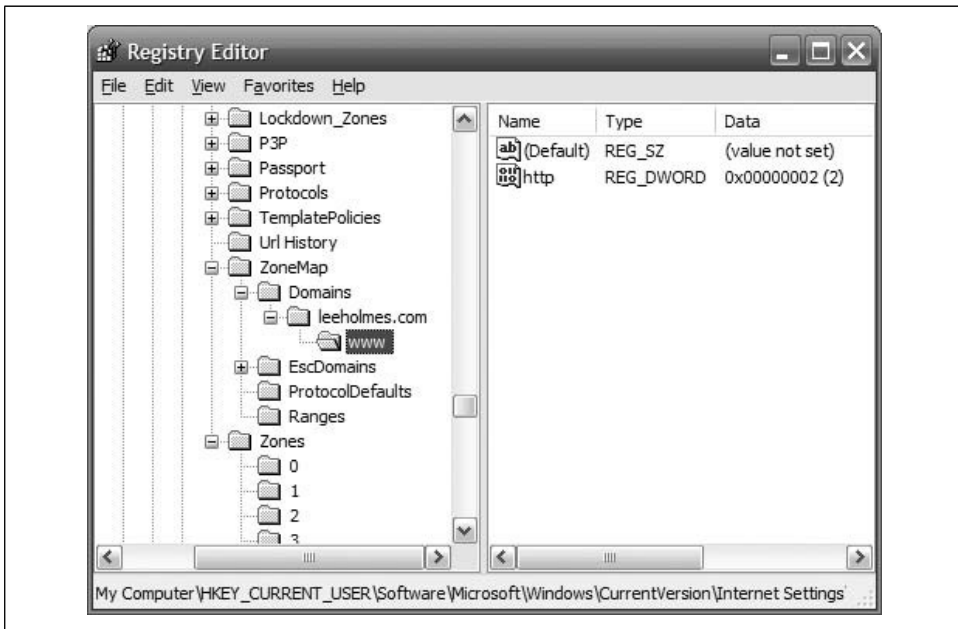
Registry Editor

File Edit View Favorites Help

Lockdown_Zones
P3P
Passport
Protocols
TemplatePolicies
Url History
ZoneMap
Domains
leeholmes.com
www
EscDomains
ProtocolDefaults
Ranges
Zones
0
1
2
3

| Name | Type | Data |
|---|---|---|
| (Default) | REG_SZ | (value not set) |
| http | REG_DWORD | 0x00000002 (2) |

My Computer\HKEY_CURRENT_USER\Software\Microsoft\Windows\CurrentVersion\Internet Settings